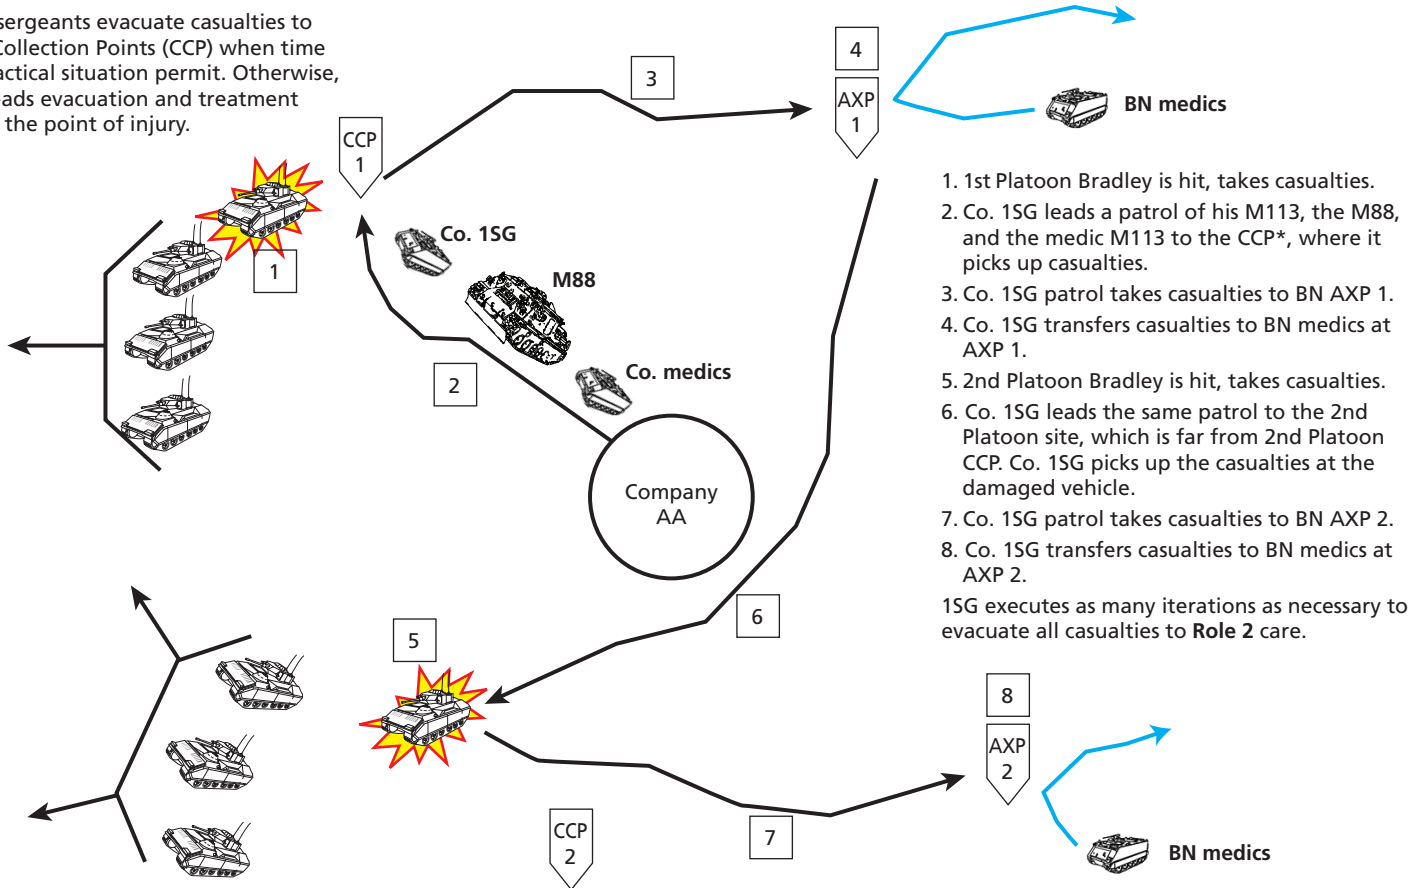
sergeants evacuate casualties to Collection Points (CCP) when time actical situation permit. Otherwise, ads evacuation and treatment the point of injury.

CCP 1

1

3

4

AXP 1

BN medics

Co. 1SG

M88

2

Co. medics

Company AA

1. 1st Platoon Bradley is hit, takes casualties.
2. Co. 1SG leads a patrol of his M113, the M88, and the medic M113 to the CCP*, where it picks up casualties.
3. Co. 1SG patrol takes casualties to BN AXP 1.
4. Co. 1SG transfers casualties to BN medics at AXP 1.
5. 2nd Platoon Bradley is hit, takes casualties.
6. Co. 1SG leads the same patrol to the 2nd Platoon site, which is far from 2nd Platoon CCP. Co. 1SG picks up the casualties at the damaged vehicle.
7. Co. 1SG patrol takes casualties to BN AXP 2.
8. Co. 1SG transfers casualties to BN medics at AXP 2.

1SG executes as many iterations as necessary to evacuate all casualties to **Role 2** care.

6

5

8

AXP 2

CCP 2

7

BN medics